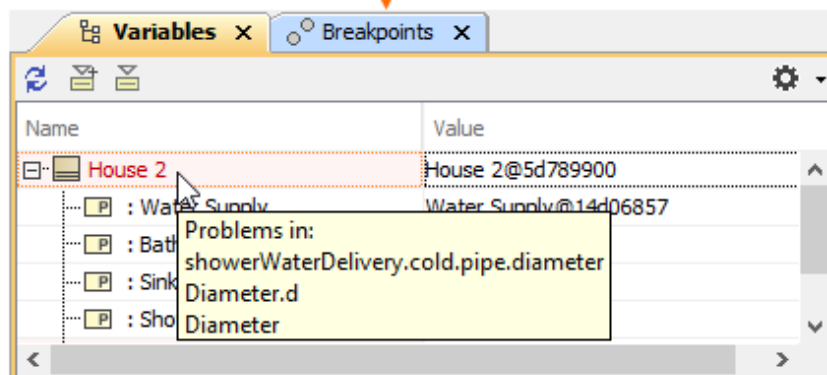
Variables ✕ Breakpoints ✕

| Name | Value |
|---|---|
| House 2 | House 2@5d789900 |
| P : Water Supply | Water Supply@14d06857 |
| P : Bath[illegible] | |
| P : Sink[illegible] | |
| P : Sho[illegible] | |

Problems in:
showerWaterDelivery.cold.pipe.diameter
Diameter.d
Diameter